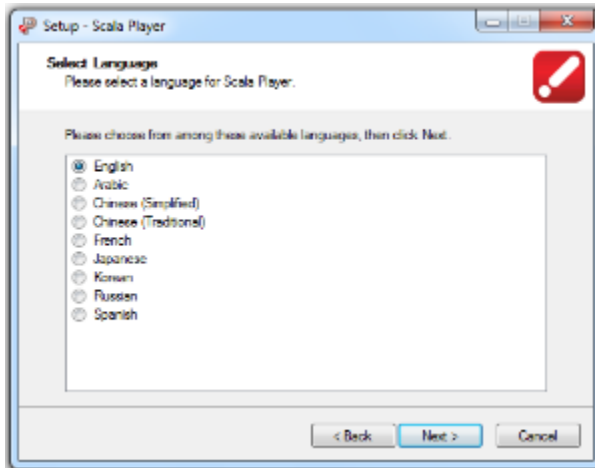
Setup - Scala Player

Select Language
Please select a language for Scala Player.

Please choose from among these available languages, then click Next.

English
Arabic
Chinese (Simplified)
Chinese (Traditional)
French
Japanese
Korean
Russian
Spanish

< Back
Next >
Cancel